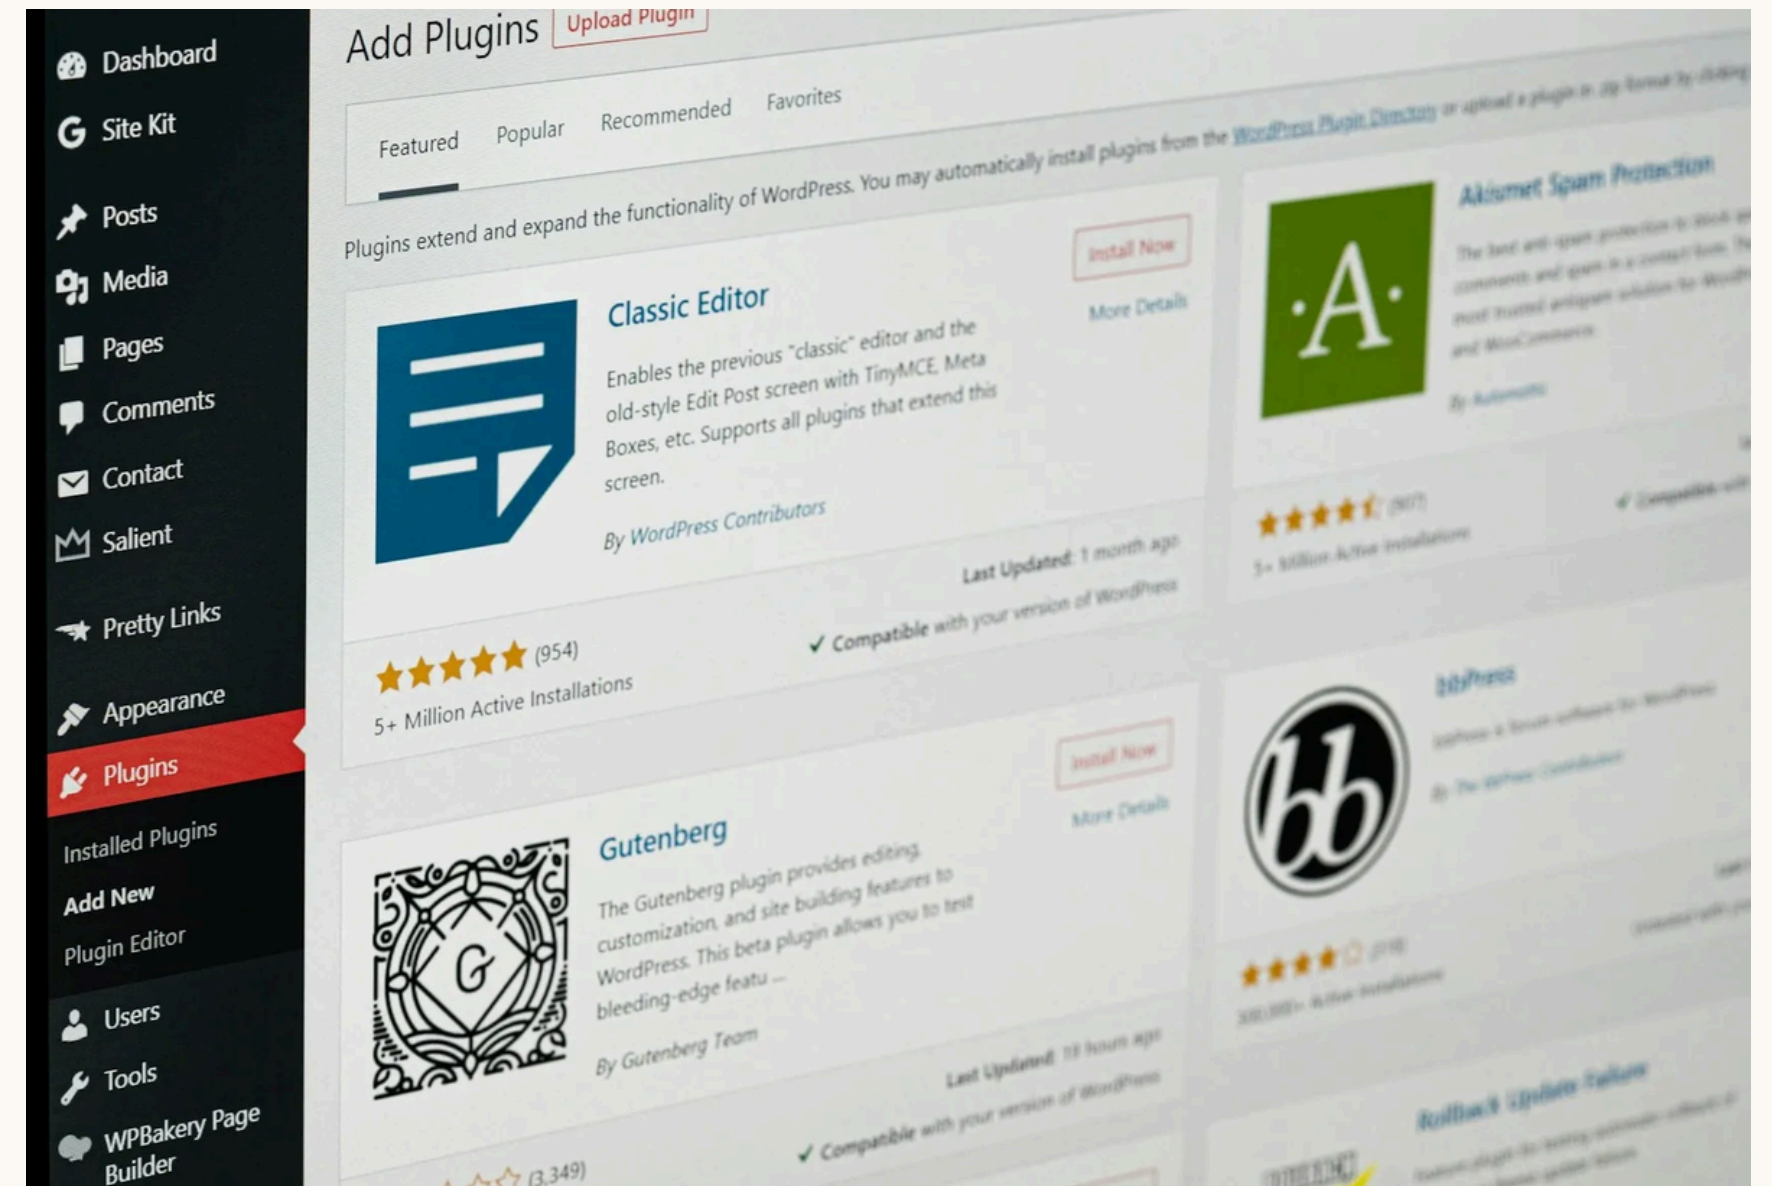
Dashboard
Site Kit
Posts
Media
Pages
Comments
Contact
Salient
Pretty Links
Appearance
Plugins
Installed Plugins
Add New
Plugin Editor
Users
Tools
WPBakery Page Builder

Add Plugins Upload Plugin

Featured Popular Recommended Favorites

Plugins extend and expand the functionality of WordPress. You may automatically install plugins from the WordPress Plugin Directory or upload a plugin in .zip format by clicking

Classic Editor
Install Now
More Details
Enables the previous "classic" editor and the old-style Edit Post screen with TinyMCE, Meta Boxes, etc. Supports all plugins that extend this screen.
By WordPress Contributors
(954)
5+ Million Active Installations
Last Updated: 1 month ago
✓ Compatible with your version of WordPress

Akismet Spam Protection
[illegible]
By Automattic
(917)
5+ Million Active Installations
✓ Compatible with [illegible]

Gutenberg
Install Now
More Details
The Gutenberg plugin provides editing, customization, and site building features to WordPress. This beta plugin allows you to test bleeding-edge featu ...
By Gutenberg Team
(3,349)
Last Updated: 19 hours ago
✓ Compatible with your version of WordPress

bbPress
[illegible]
By The bbPress Contributors
(219)
300,000+ Active Installations

Rollback Update Failure
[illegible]